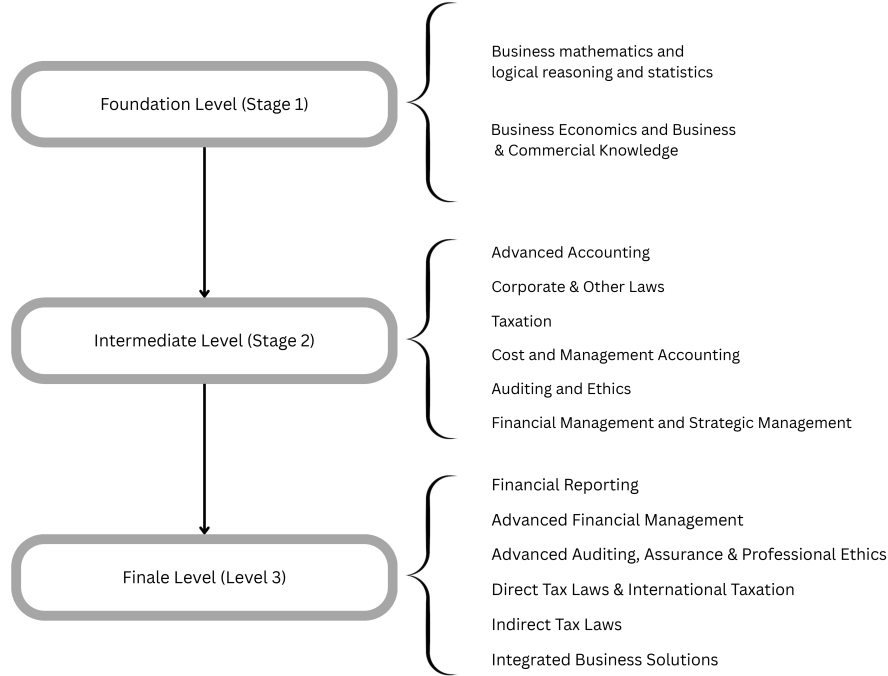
Foundation Level (Stage 1)

Business mathematics and logical reasoning and statistics

Business Economics and Business & Commercial Knowledge

Intermediate Level (Stage 2)

Advanced Accounting

Corporate & Other Laws

Taxation

Cost and Management Accounting

Auditing and Ethics

Financial Management and Strategic Management

Finale Level (Level 3)

Financial Reporting

Advanced Financial Management

Advanced Auditing, Assurance & Professional Ethics

Direct Tax Laws & International Taxation

Indirect Tax Laws

Integrated Business Solutions